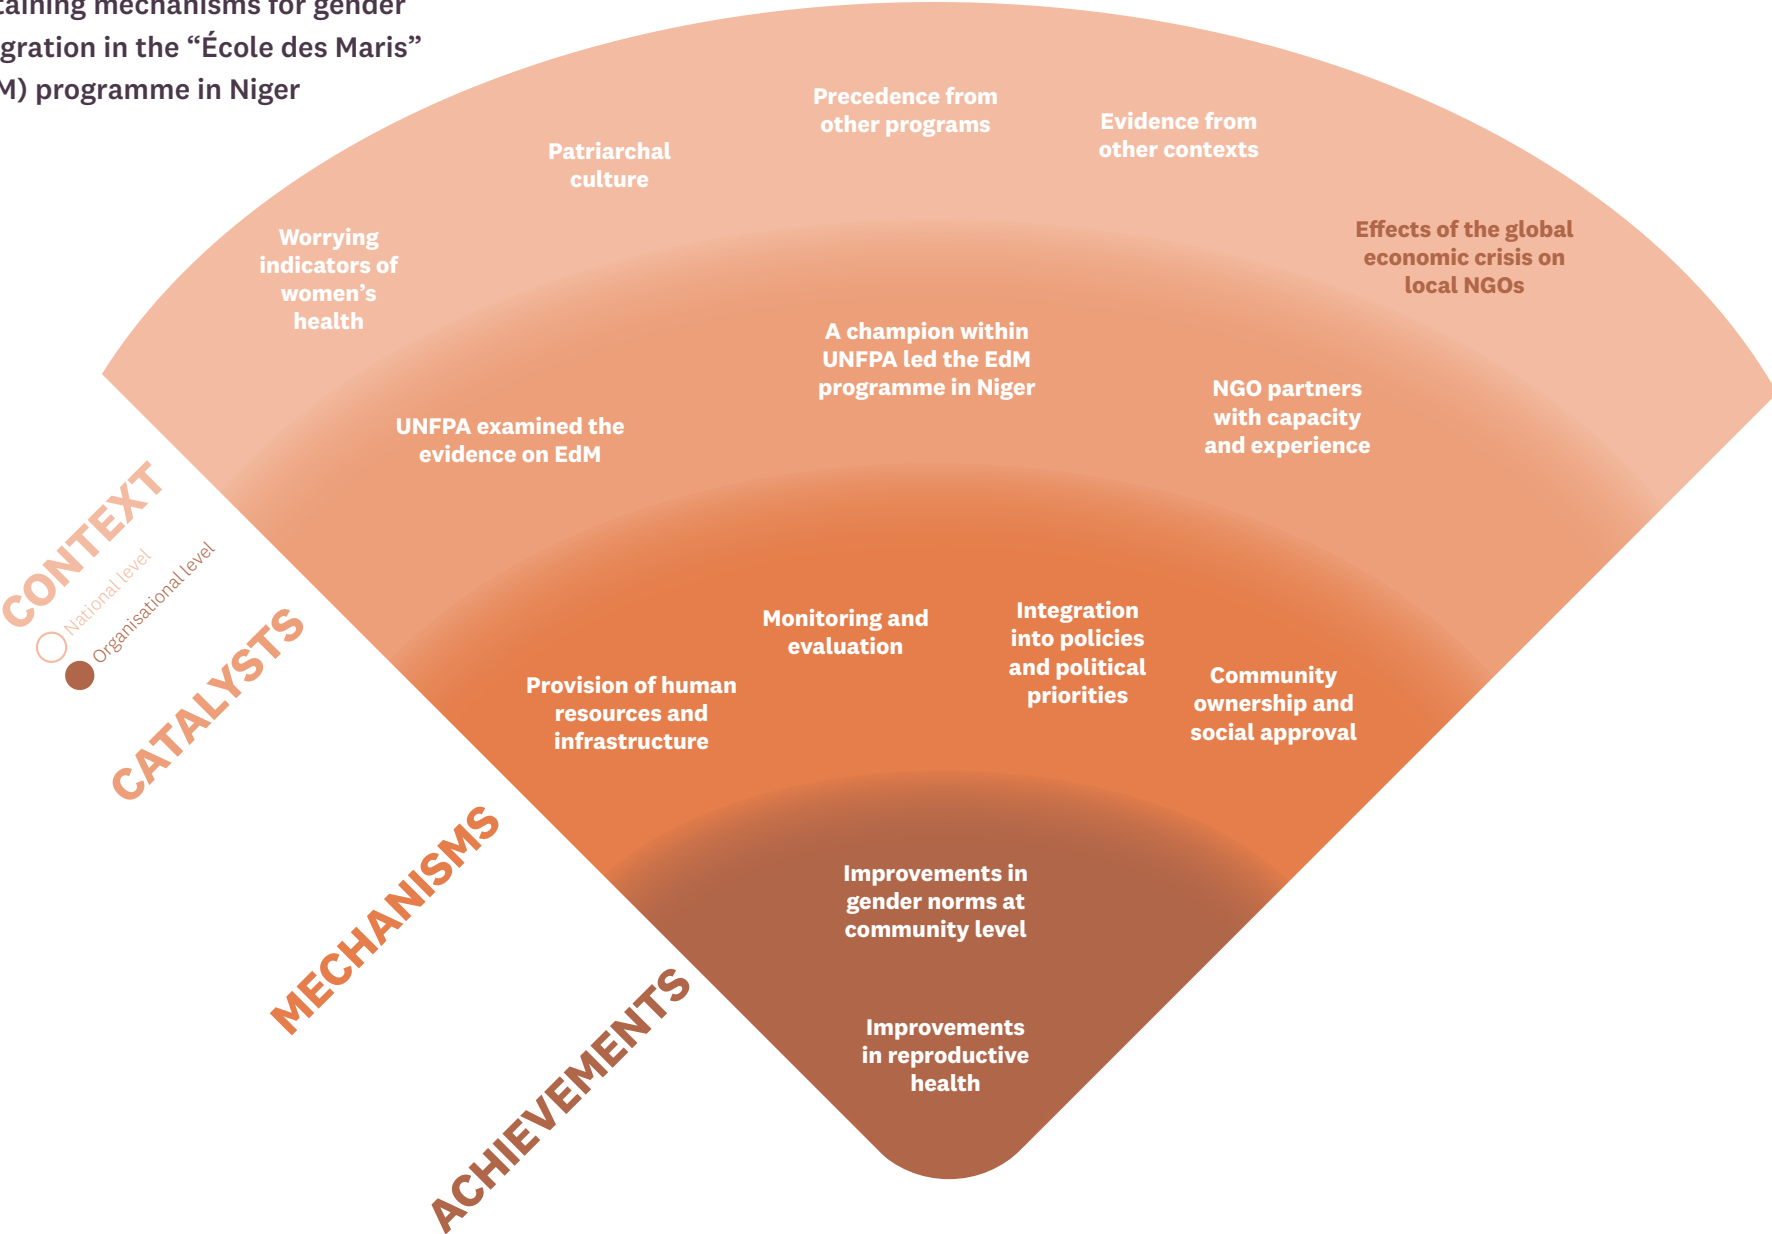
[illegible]aining mechanisms for gender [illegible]gration in the “École des Maris” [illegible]M) programme in Niger

Precedence from other programs

Evidence from other contexts

Patriarchal culture

Worrying indicators of women’s health

Effects of the global economic crisis on local NGOs

A champion within UNFPA led the EdM programme in Niger

NGO partners with capacity and experience

UNFPA examined the evidence on EdM

CONTEXT

National level

Organisational level

CATALYSTS

Monitoring and evaluation

Integration into policies and political priorities

Community ownership and social approval

Provision of human resources and infrastructure

MECHANISMS

Improvements in gender norms at community level

Improvements in reproductive health

ACHIEVEMENTS